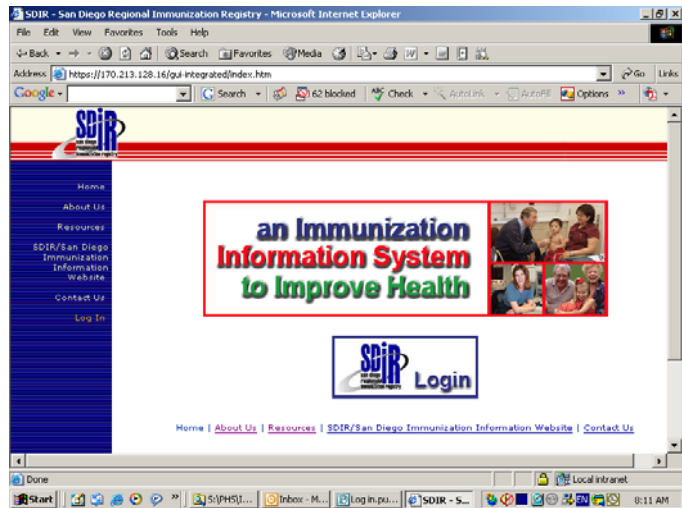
SDIR - San Diego Regional Immunization Registry - Microsoft Internet Explorer

File Edit View Favorites Tools Help

Back Search Favorites Media

Address https://170.213.128.16/gui-integrated/index.htm Go Links

Google Search 62 blocked Check AutoLink AutoFill Options

SDIR San Diego Regional Immunization Registry

Home
About Us
Resources
SDIR/San Diego Immunization Information Website
Contact Us
Log In

an Immunization Information System to Improve Health

SDIR Login

Home | About Us | Resources | SDIR/San Diego Immunization Information Website | Contact Us

Done Local intranet

Start S:\PHS\I... Inbox - M... Log in.pu... SDIR - S... 8:11 AM